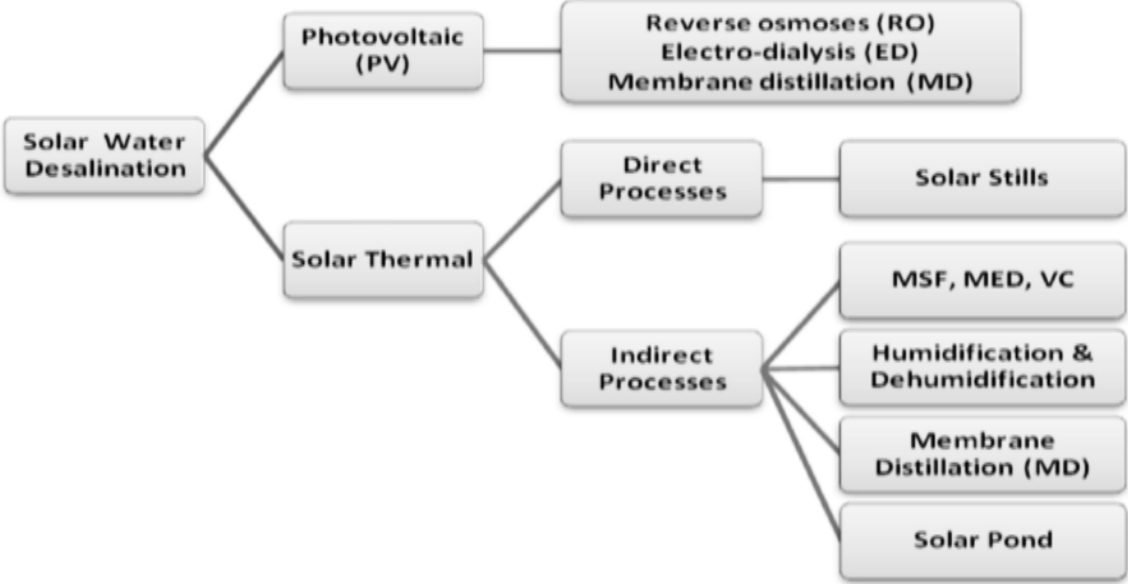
Solar Water Desalination

Photovoltaic (PV)

Reverse osmoses (RO)
Electro-dialysis (ED)
Membrane distillation (MD)

Solar Thermal

Direct Processes

Solar Stills

Indirect Processes

MSF, MED, VC

Humidification & Dehumidification

Membrane Distillation (MD)

Solar Pond